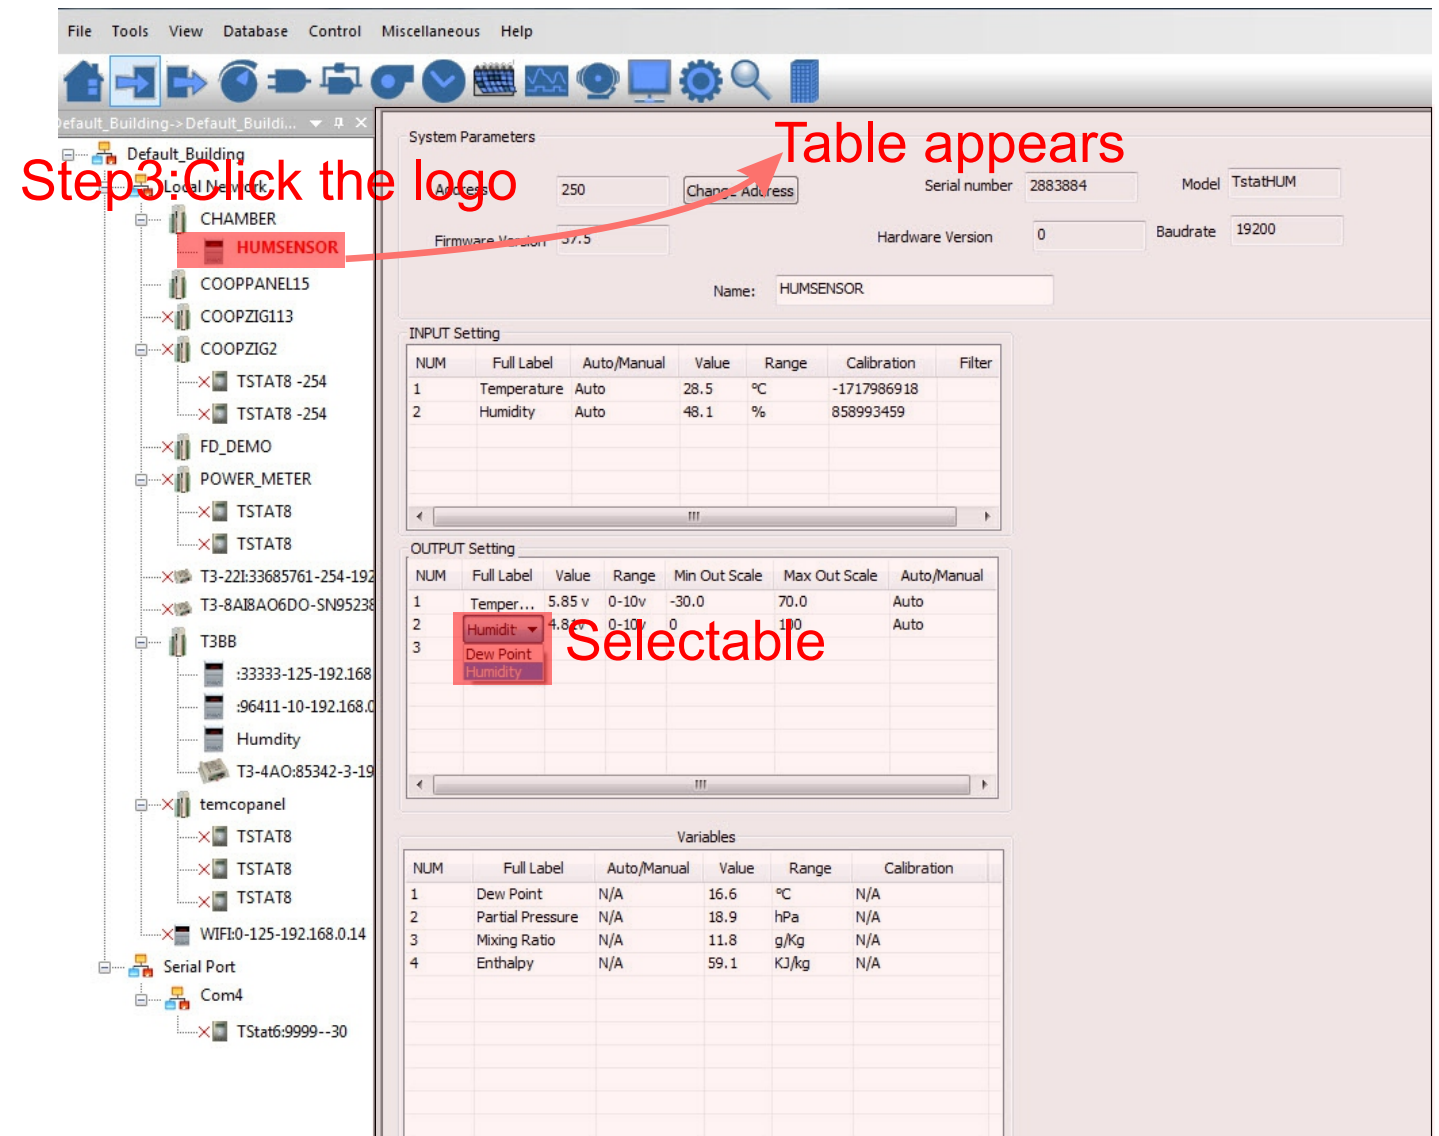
File Tools View Database Control Miscellaneous Help

efault_Building->Default_Buildi...

Default_Building
Step3:Click the logo
Local Network
CHAMBER
HUMSENSOR
COOPPANEL15
COOPZIG113
COOPZIG2
TSTAT8 -254
TSTAT8 -254
FD_DEMO
POWER_METER
TSTAT8
TSTAT8
T3-22I:33685761-254-192
T3-8AI8AO6DO-SN95238
T3BB
:33333-125-192.168
:96411-10-192.168.0
Humdity
T3-4AO:85342-3-19
temcopanel
TSTAT8
TSTAT8
TSTAT8
WIFI:0-125-192.168.0.14
Serial Port
Com4
TStat6:9999--30

System Parameters
Table appears
Address 250 Change Address
Serial number 2883884
Model TstatHUM
Firmware Version 37.5
Hardware Version 0
Baudrate 19200
Name: HUMSENSOR

INPUT Setting

| NUM | Full Label | Auto/Manual | Value | Range | Calibration | Filter |
|---|---|---|---|---|---|---|
| 1 | Temperature | Auto | 28.5 | ℃ | -1717986918 | |
| 2 | Humidity | Auto | 48.1 | % | 858993459 | |

OUTPUT Setting

| NUM | Full Label | Value | Range | Min Out Scale | Max Out Scale | Auto/Manual |
|---|---|---|---|---|---|---|
| 1 | Temper... | 5.85 v | 0-10v | -30.0 | 70.0 | Auto |
| 2 | Humidit | 4.8 v | 0-10v | 0 | 100 | Auto |
| 3 | | | | | | |

Dew Point
Humidity
Selectable

Variables

| NUM | Full Label | Auto/Manual | Value | Range | Calibration |
|---|---|---|---|---|---|
| 1 | Dew Point | N/A | 16.6 | ℃ | N/A |
| 2 | Partial Pressure | N/A | 18.9 | hPa | N/A |
| 3 | Mixing Ratio | N/A | 11.8 | g/Kg | N/A |
| 4 | Enthalpy | N/A | 59.1 | KJ/kg | N/A |